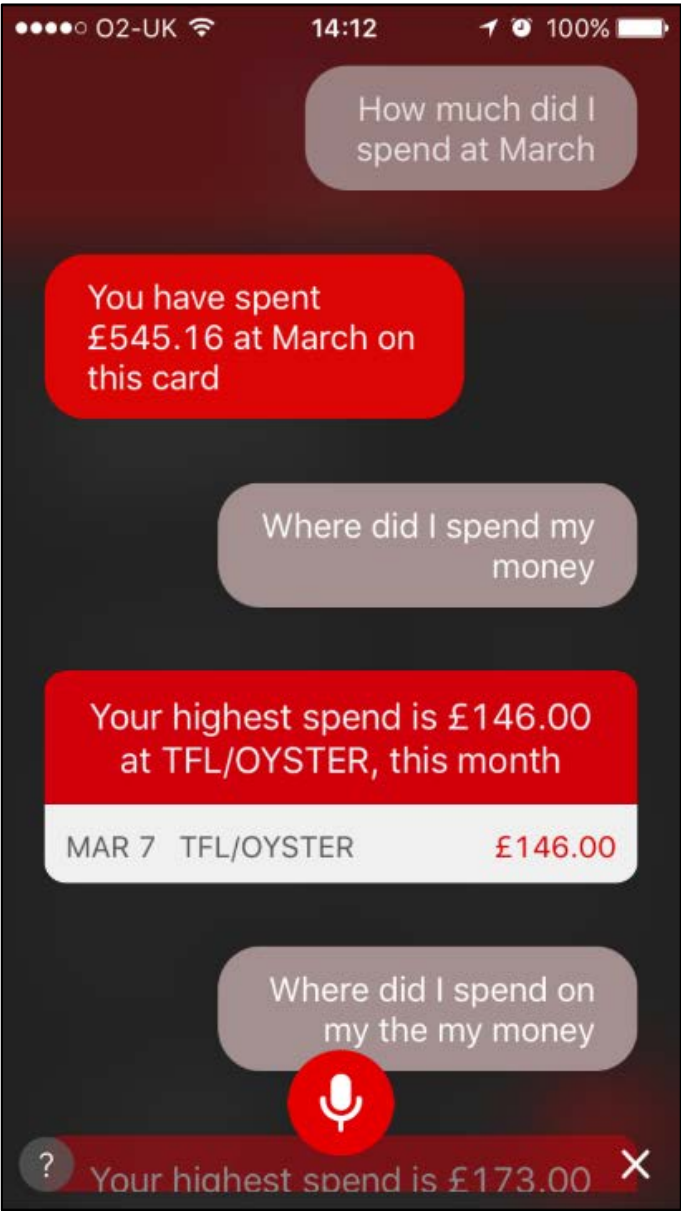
●●●●○ O2-UK 14:12 100%

How much did I spend at March

You have spent £545.16 at March on this card

Where did I spend my money

Your highest spend is £146.00 at TFL/OYSTER, this month

| MAR 7 | TFL/OYSTER | £146.00 |
|---|---|---|

Where did I spend on my the my money

?

Your highest spend is £173.00

×